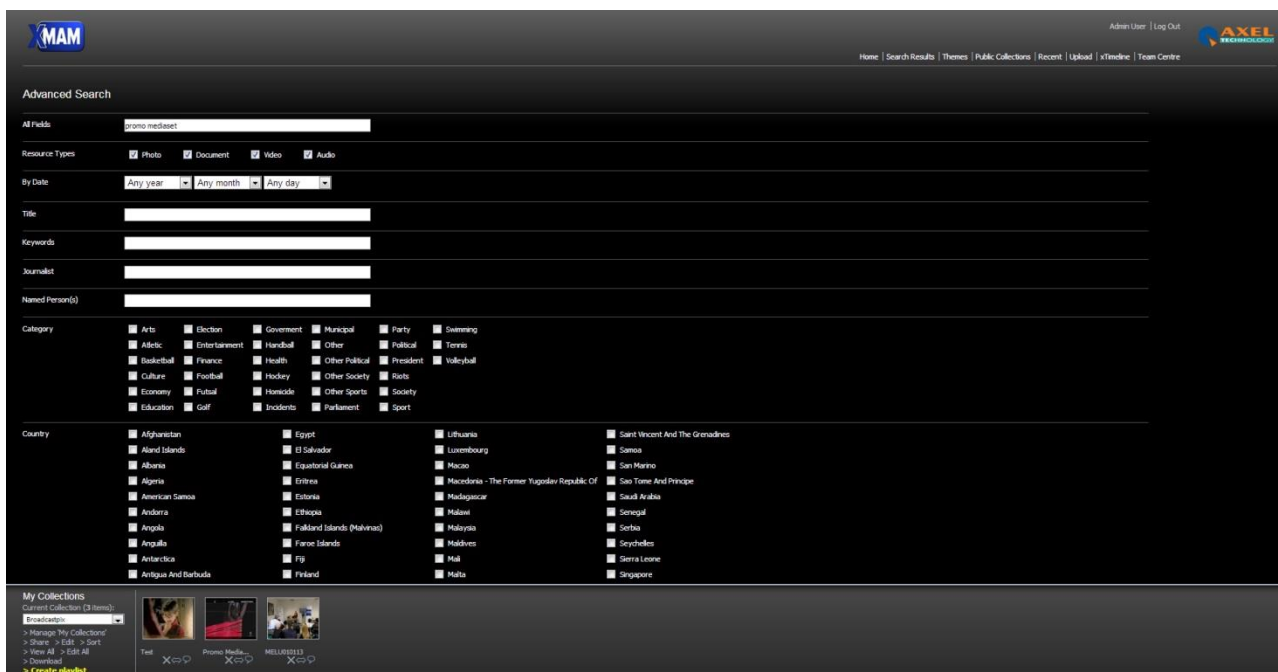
XMAM

Admin User | Log Out

AXEL TECHNOLOGY

Home | Search Results | Themes | Public Collections | Recent | Upload | xTimeline | Team Centre

Advanced Search

All Fields promo mediaset

Resource Types Photo Document Video Audio

By Date Any year Any month Any day

Title

Keywords

Journalist

Named Person(s)

Category
Arts Election Goverment Municipal Party Swimming
Atletic Entertainment Handball Other Political Tennis
Basketball Finance Health Other Political President Volleyball
Culture Football Hockey Other Society Riots
Economy Futsal Homicide Other Sports Society
Education Golf Incidents Parliament Sport

Country
Afghanistan
Aland Islands
Albania
Algeria
American Samoa
Andorra
Angola
Anguilla
Antarctica
Antigua And Barbuda
Egypt
El Salvador
Equatorial Guinea
Eritrea
Estonia
Ethiopia
Falkland Islands (Malvinas)
Faroe Islands
Fiji
Finland
Lithuania
Luxembourg
Macao
Macedonia - The Former Yugoslav Republic Of
Madagascar
Malawi
Malaysia
Maldives
Mali
Malta
Saint Vincent And The Grenadines
Samoa
San Marino
Sao Tome And Principe
Saudi Arabia
Senegal
Serbia
Seychelles
Sierra Leone
Singapore

My Collections
Current Collection (3 items):
Broadcastpix
> Manage 'My Collections'
> Share > Edit > Sort
> View All > Edit All
> Download
> Create playlist

Test
Promo Media...
MELU010113